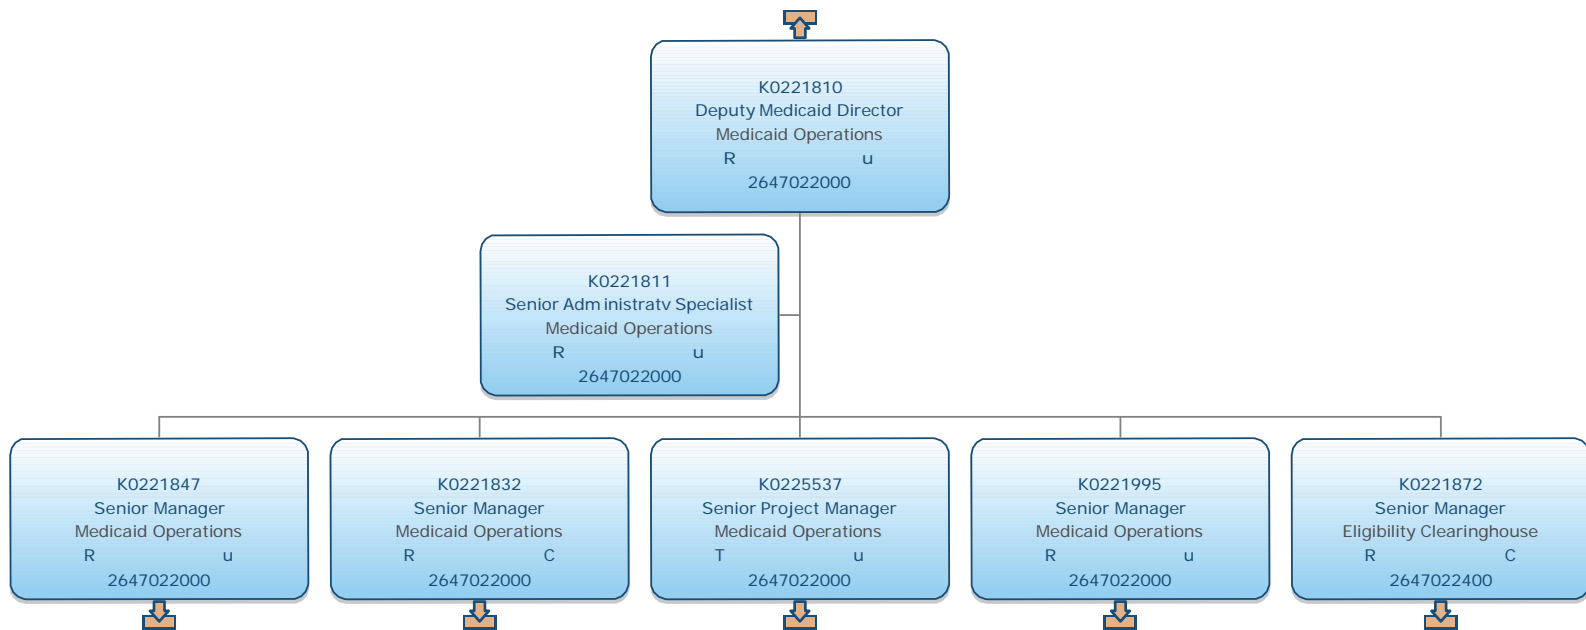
K0221810
Deputy Medicaid Director
Medicaid Operations
R u
2647022000

K0221811
Senior Adm inistratv Specialist
Medicaid Operations
R u
2647022000

K0221847
Senior Manager
Medicaid Operations
R u
2647022000

K0221832
Senior Manager
Medicaid Operations
R C
2647022000

K0225537
Senior Project Manager
Medicaid Operations
T u
2647022000

K0221995
Senior Manager
Medicaid Operations
R u
2647022000

K0221872
Senior Manager
Eligibility Clearinghouse
R C
2647022400